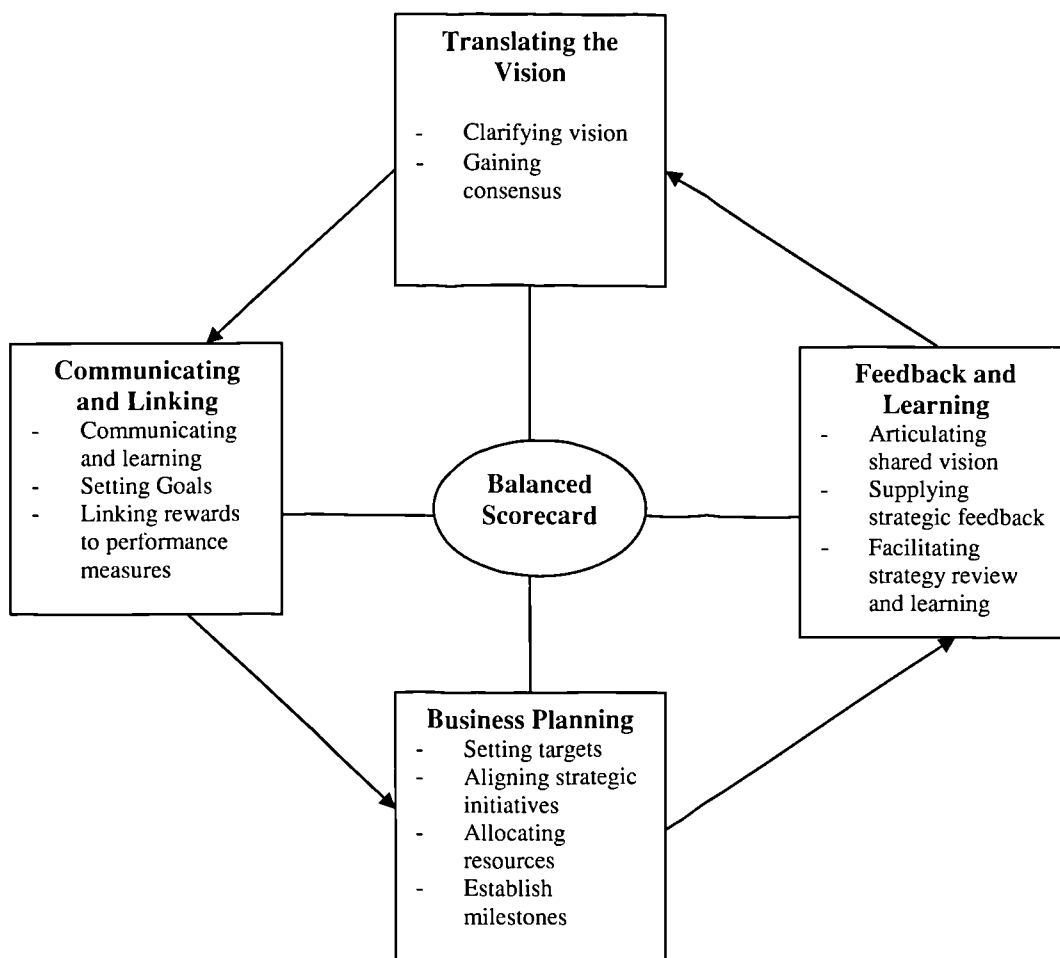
Translating the Vision
- Clarifying vision
- Gaining consensus

Communicating and Linking
- Communicating and learning
- Setting Goals
- Linking rewards to performance measures

Balanced Scorecard

Feedback and Learning
- Articulating shared vision
- Supplying strategic feedback
- Facilitating strategy review and learning

Business Planning
- Setting targets
- Aligning strategic initiatives
- Allocating resources
- Establish milestones